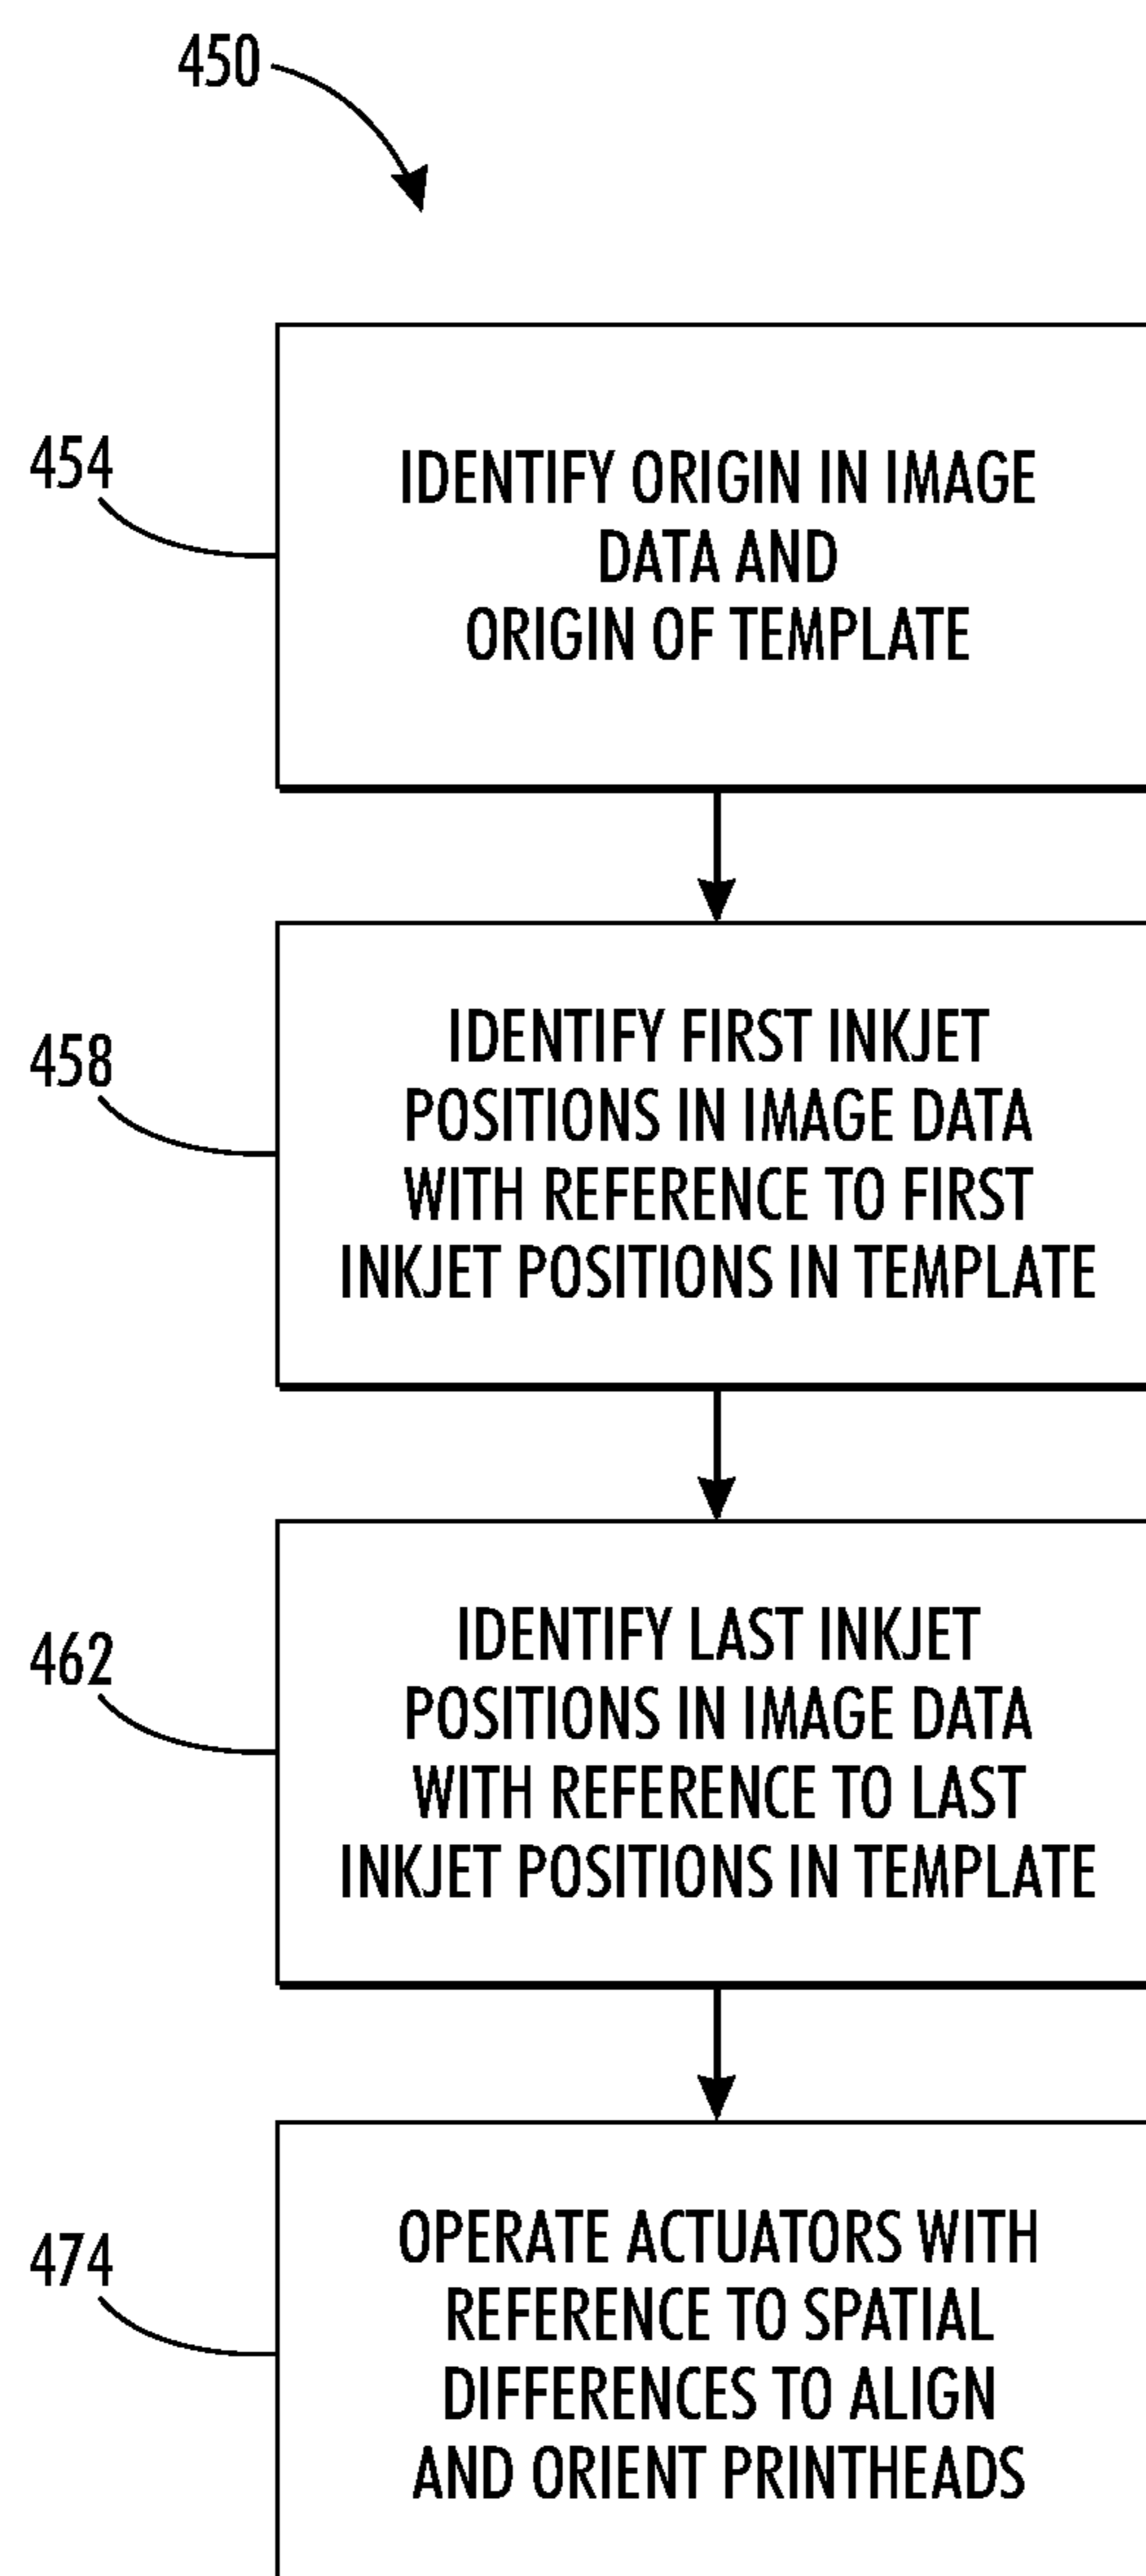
450

454

IDENTIFY ORIGIN IN IMAGE DATA AND ORIGIN OF TEMPLATE

458

IDENTIFY FIRST INKJET POSITIONS IN IMAGE DATA WITH REFERENCE TO FIRST INKJET POSITIONS IN TEMPLATE

462

IDENTIFY LAST INKJET POSITIONS IN IMAGE DATA WITH REFERENCE TO LAST INKJET POSITIONS IN TEMPLATE

474

OPERATE ACTUATORS WITH REFERENCE TO SPATIAL DIFFERENCES TO ALIGN AND ORIENT PRINTHEADS